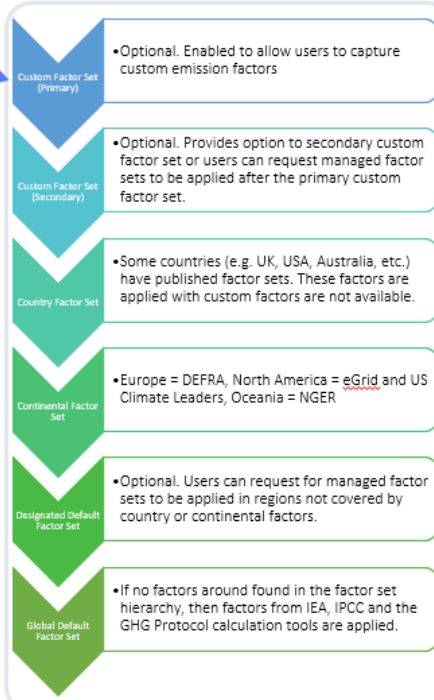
Custom Factor Set (Primary)

•Optional. Enabled to allow users to capture custom emission factors

Custom Factor Set (Secondary)

•Optional. Provides option to secondary custom factor set or users can request managed factor sets to be applied after the primary custom factor set.

Country Factor Set

•Some countries (e.g. UK, USA, Australia, etc.) have published factor sets. These factors are applied with custom factors are not available.

Continental Factor Set

•Europe = DEFRA, North America = eGrid and US Climate Leaders, Oceania = NGER

Designated Default Factor Set

•Optional. Users can request for managed factor sets to be applied in regions not covered by country or continental factors.

Global Default Factor Set

•If no factors around found in the factor set hierarchy, then factors from IEA, IPCC and the GHG Protocol calculation tools are applied.